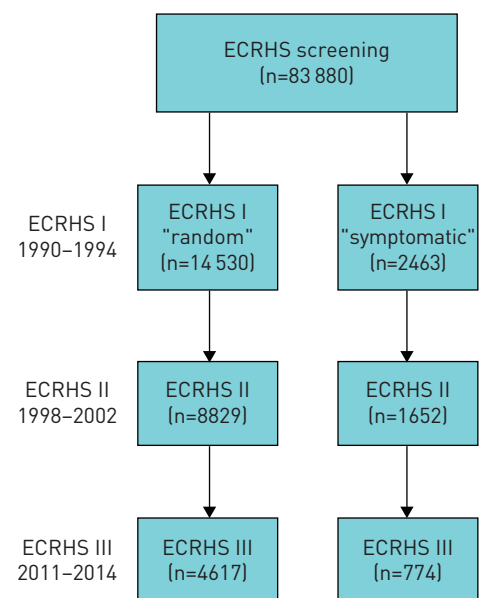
ECRHS screening
(n=83 880)

ECRHS I
1990–1994

ECRHS I
"random"
(n=14 530)

ECRHS I
"symptomatic"
(n=2463)

ECRHS II
1998–2002

ECRHS II
(n=8829)

ECRHS II
(n=1652)

ECRHS III
2011–2014

ECRHS III
(n=4617)

ECRHS III
(n=774)